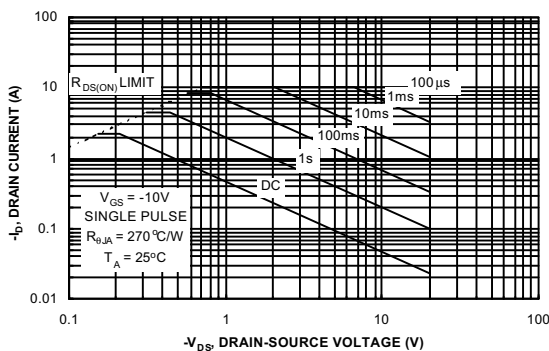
100

10

1

0.1

0.01

$R_{DS(ON)}$ LIMIT

100 µs

1ms

10ms

100ms

1s

DC

$V_{GS}$ = -10V
SINGLE PULSE
$R_{\theta JA}$ = 270°C/W
$T_A$ = 25°C

$-I_D$, DRAIN CURRENT (A)

0.1

1

10

100

$-V_{DS}$, DRAIN-SOURCE VOLTAGE (V)